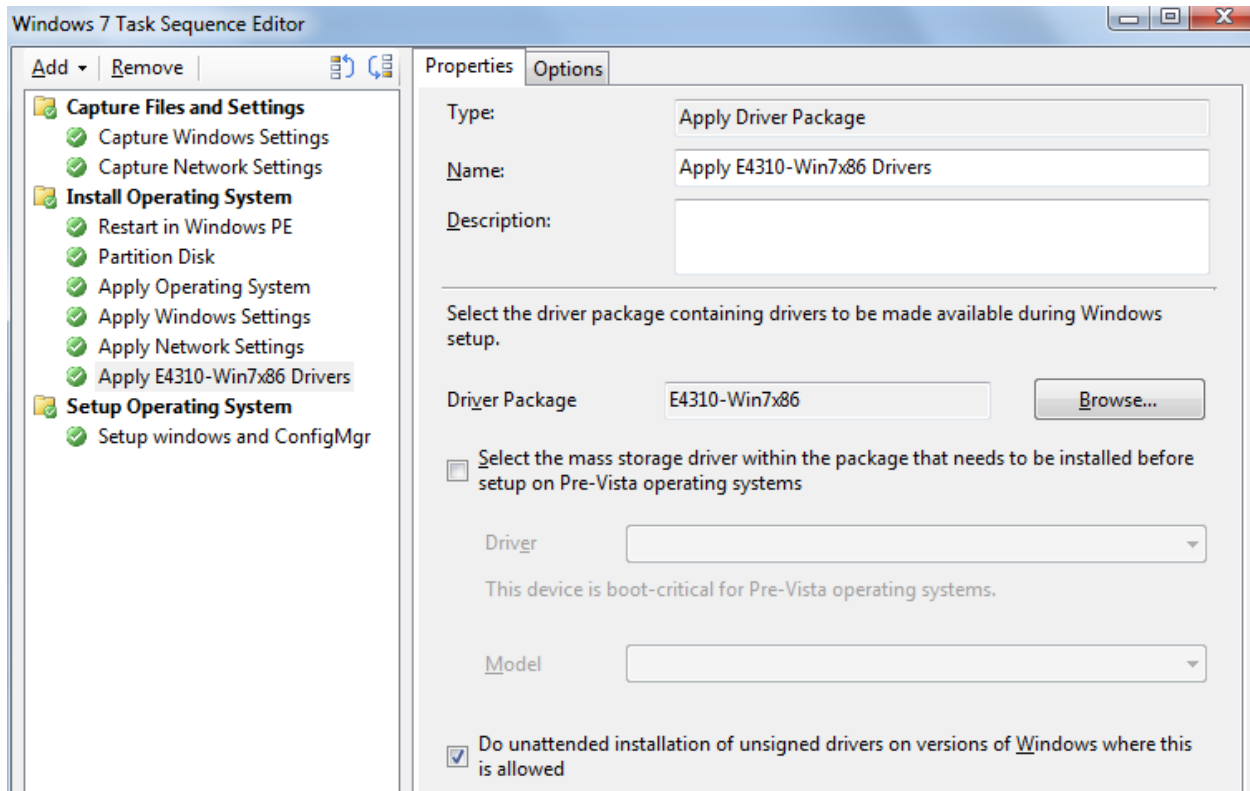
Windows 7 Task Sequence Editor

Add ▾ | Remove

Capture Files and Settings
Capture Windows Settings
Capture Network Settings
Install Operating System
Restart in Windows PE
Partition Disk
Apply Operating System
Apply Windows Settings
Apply Network Settings
Apply E4310-Win7x86 Drivers
Setup Operating System
Setup windows and ConfigMgr

Properties | Options

Type: Apply Driver Package

Name: Apply E4310-Win7x86 Drivers

Description:

Select the driver package containing drivers to be made available during Windows setup.

Driver Package E4310-Win7x86 Browse...

Select the mass storage driver within the package that needs to be installed before setup on Pre-Vista operating systems

Driver

This device is boot-critical for Pre-Vista operating systems.

Model

Do unattended installation of unsigned drivers on versions of Windows where this is allowed